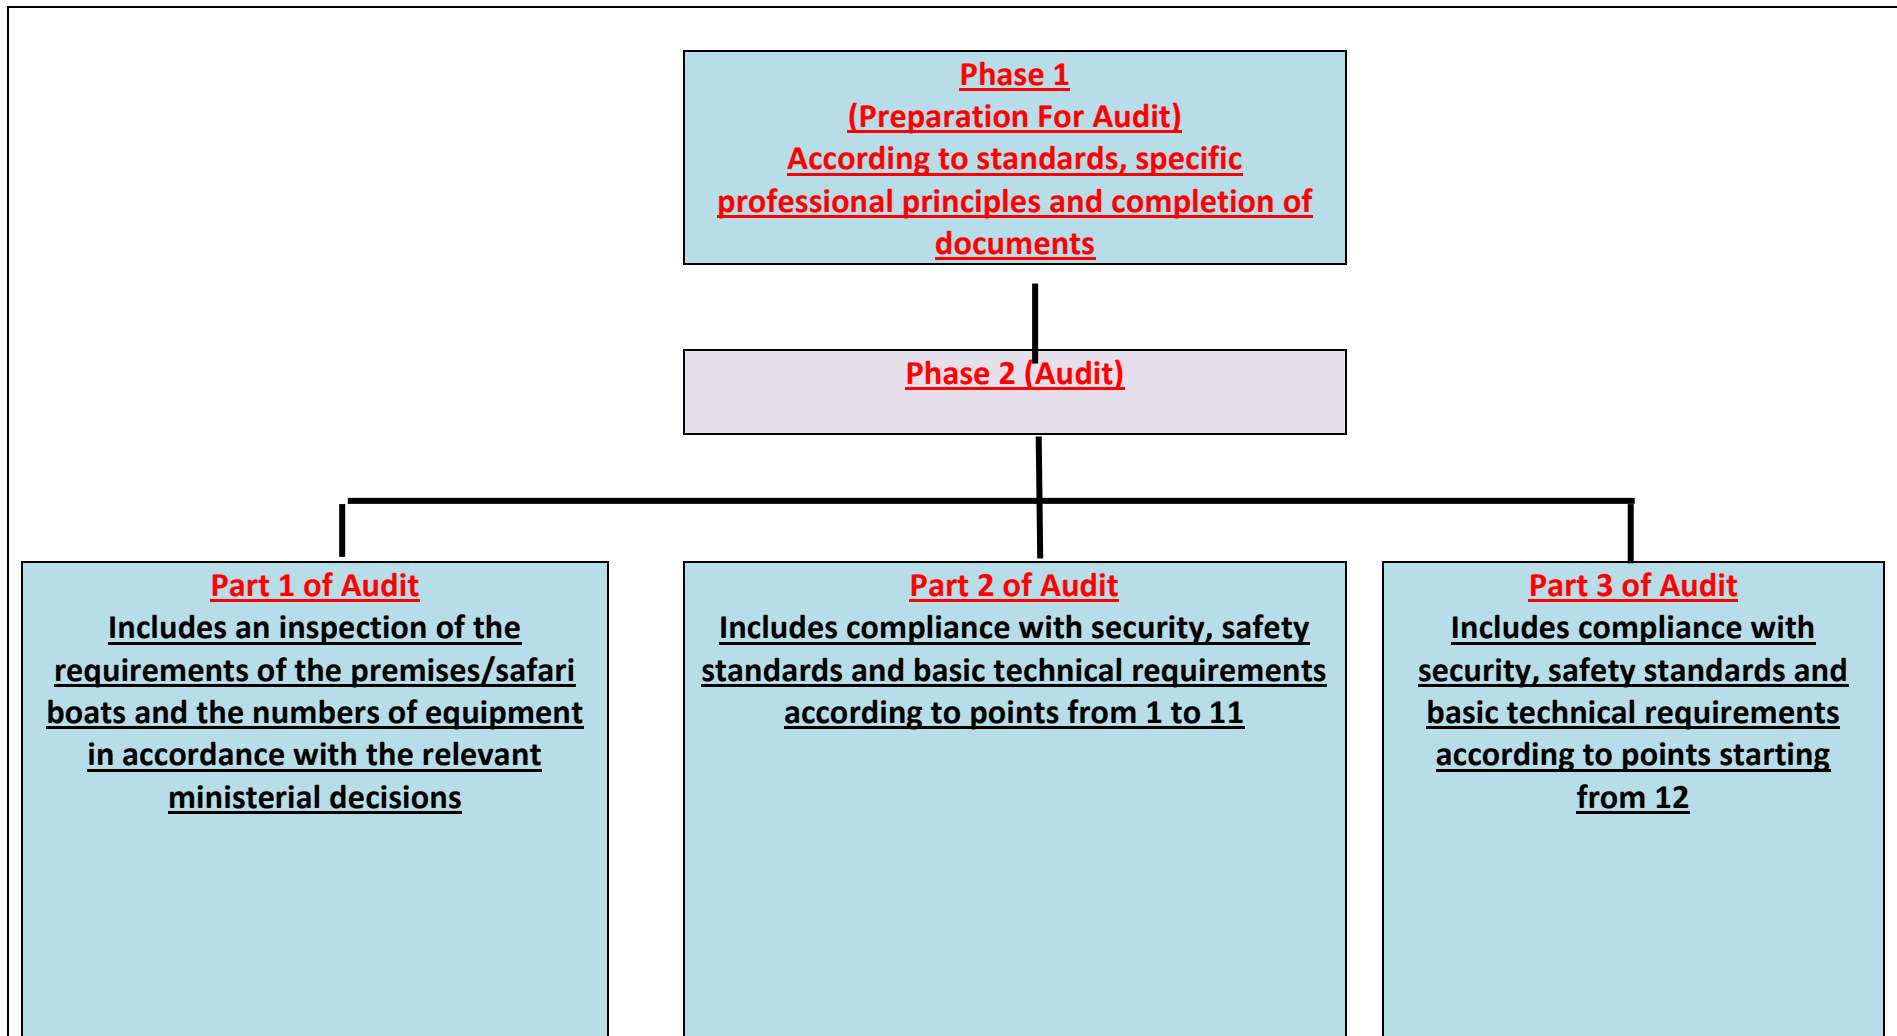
Phase 1
(Preparation For Audit)
According to standards, specific professional principles and completion of documents

Phase 2 (Audit)

Part 1 of Audit
Includes an inspection of the requirements of the premises/safari boats and the numbers of equipment in accordance with the relevant ministerial decisions

Part 2 of Audit
Includes compliance with security, safety standards and basic technical requirements according to points from 1 to 11

Part 3 of Audit
Includes compliance with security, safety standards and basic technical requirements according to points starting from 12